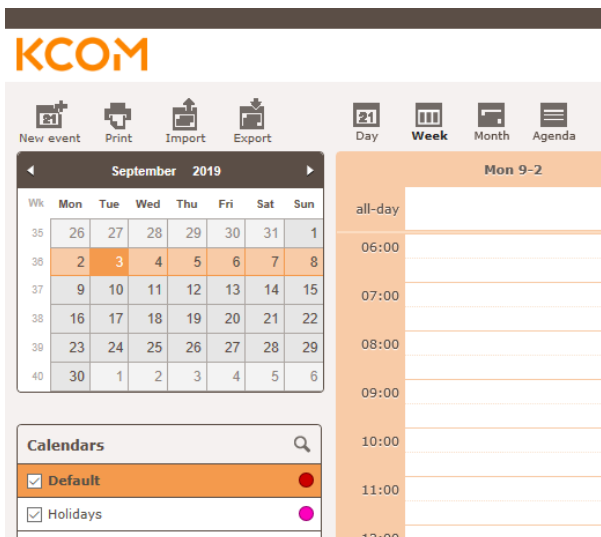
KCOM

New event Print Import Export

Day Week Month Agenda

September 2019

| Wk | Mon | Tue | Wed | Thu | Fri | Sat | Sun |
|---|---|---|---|---|---|---|---|
| 35 | 26 | 27 | 28 | 29 | 30 | 31 | 1 |
| 36 | 2 | 3 | 4 | 5 | 6 | 7 | 8 |
| 37 | 9 | 10 | 11 | 12 | 13 | 14 | 15 |
| 38 | 16 | 17 | 18 | 19 | 20 | 21 | 22 |
| 39 | 23 | 24 | 25 | 26 | 27 | 28 | 29 |
| 40 | 30 | 1 | 2 | 3 | 4 | 5 | 6 |

Mon 9-2

all-day
06:00
07:00
08:00
09:00
10:00
11:00

Calendars

Default

Holidays